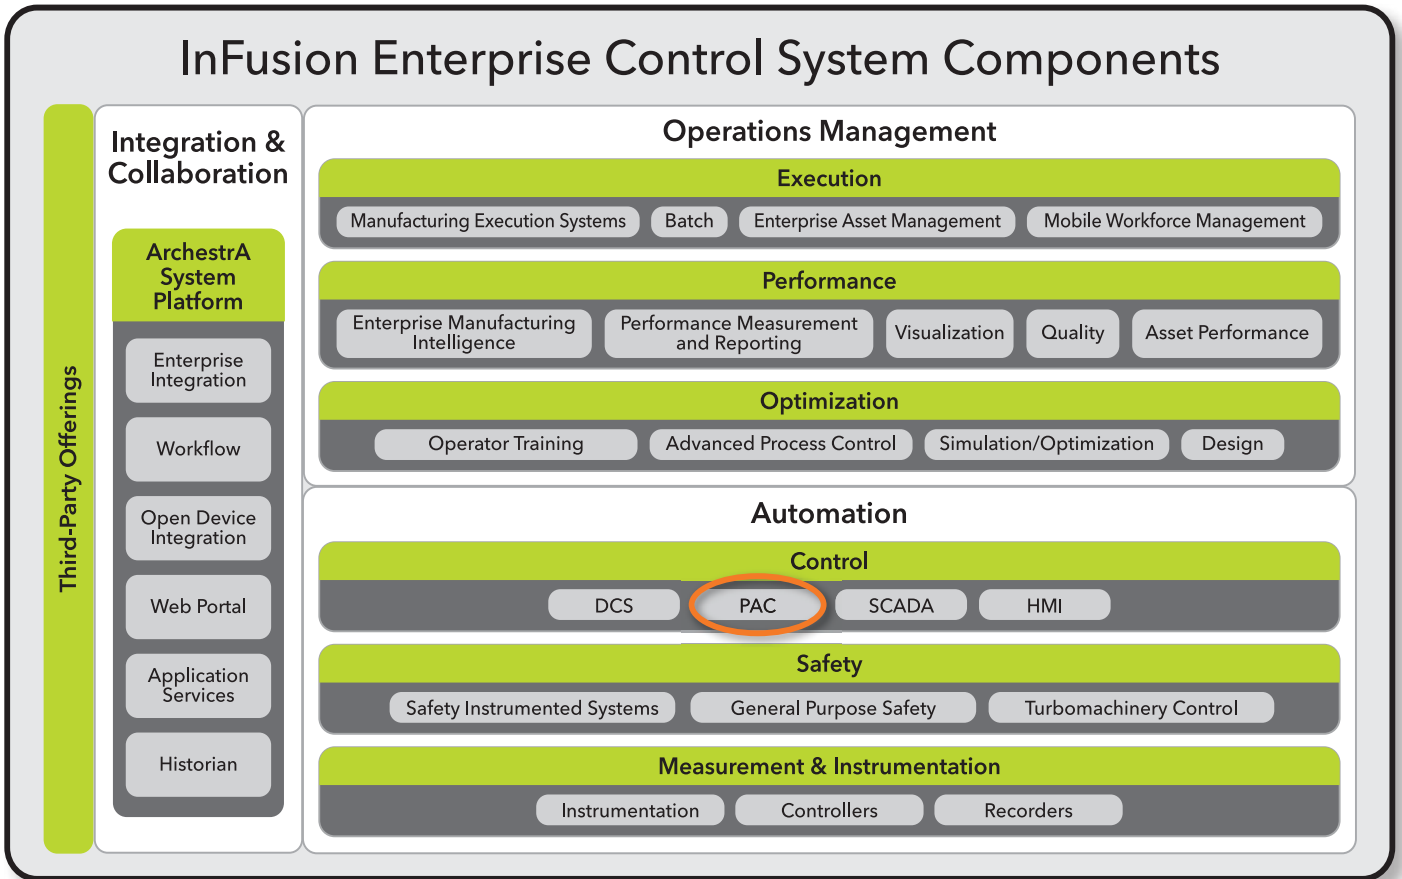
InFusion Enterprise Control System Components

Third-Party Offerings

Integration & Collaboration

ArchestrA System Platform

Enterprise Integration

Workflow

Open Device Integration

Web Portal

Application Services

Historian

Operations Management

Execution

Manufacturing Execution Systems

Batch

Enterprise Asset Management

Mobile Workforce Management

Performance

Enterprise Manufacturing Intelligence

Performance Measurement and Reporting

Visualization

Quality

Asset Performance

Optimization

Operator Training

Advanced Process Control

Simulation/Optimization

Design

Automation

Control

DCS

PAC

SCADA

HMI

Safety

Safety Instrumented Systems

General Purpose Safety

Turbomachinery Control

Measurement & Instrumentation

Instrumentation

Controllers

Recorders